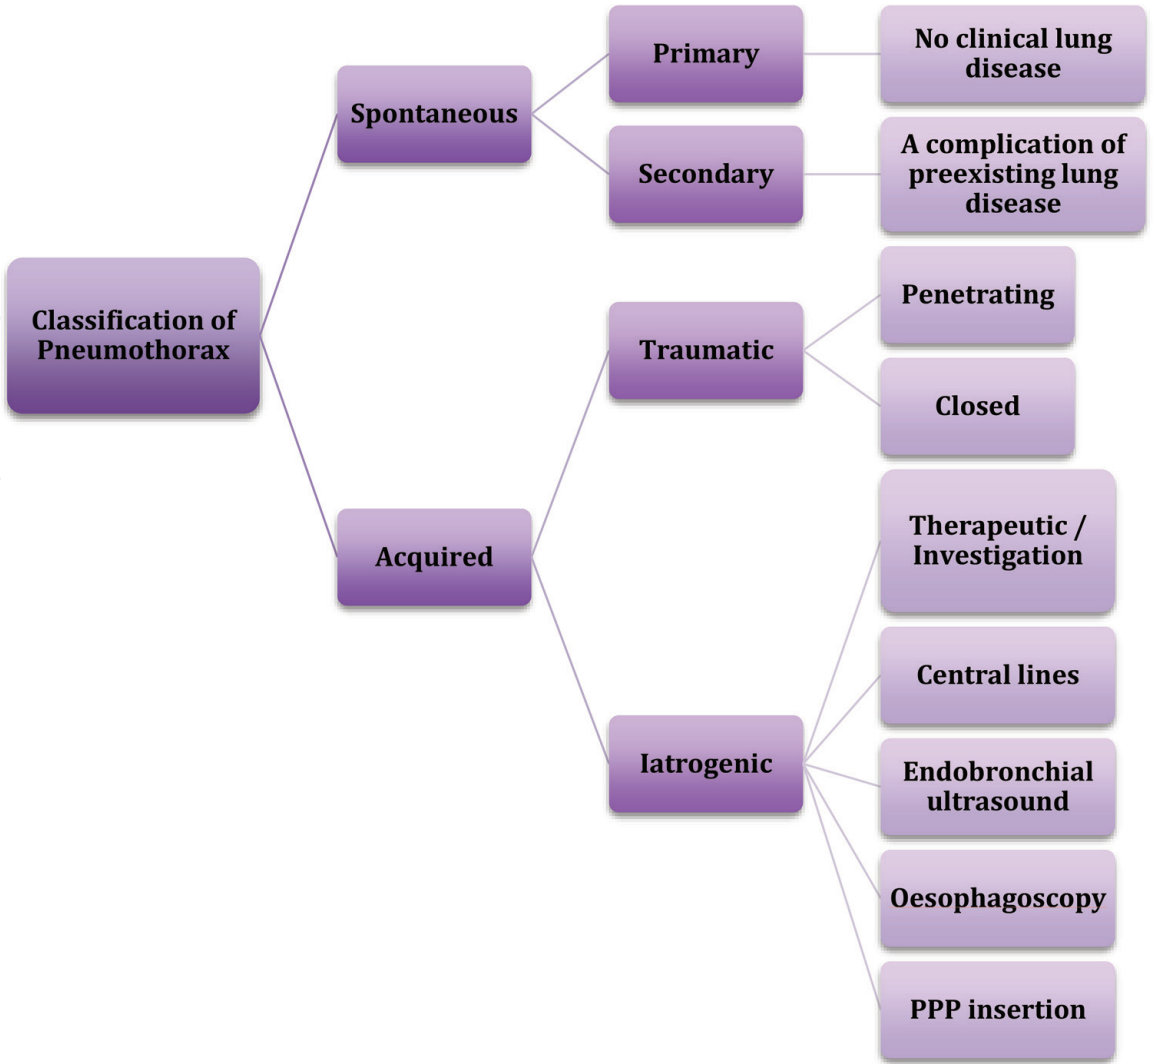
Classification of Pneumothorax

Spontaneous

Primary

No clinical lung disease

Secondary

A complication of preexisting lung disease

Acquired

Traumatic

Penetrating

Closed

Iatrogenic

Therapeutic / Investigation

Central lines

Endobronchial ultrasound

Oesophagoscopy

PPP insertion